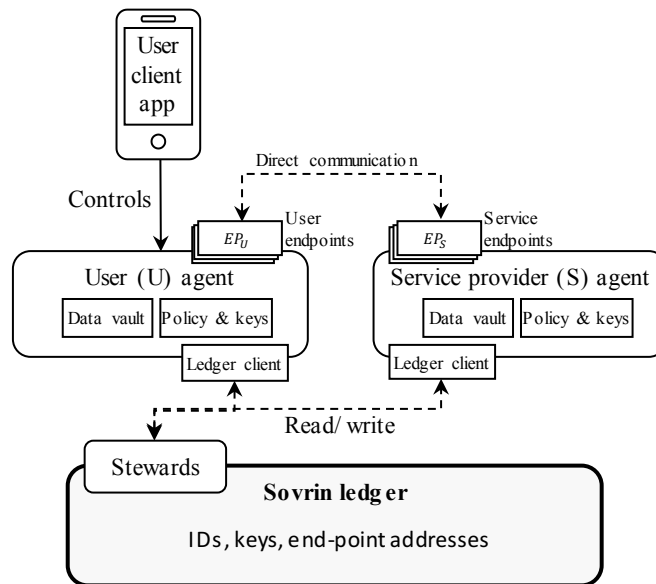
User client app

Controls

Direct communication

$EP_U$

User endpoints

$EP_S$

Service endpoints

User (U) agent

Data vault

Policy & keys

Ledger client

Service provider (S) agent

Data vault

Policy & keys

Ledger client

Read/ write

Stewards

Sovrin ledger

IDs, keys, end-point addresses